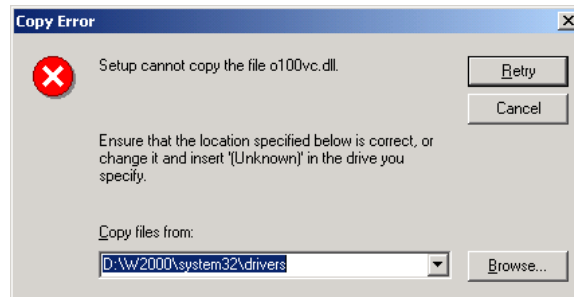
Copy Error

Setup cannot copy the file o100vc.dll.

Retry

Cancel

Ensure that the location specified below is correct, or change it and insert '(Unknown)' in the drive you specify.

Copy files from:

D:\W2000\system32\drivers

Browse...